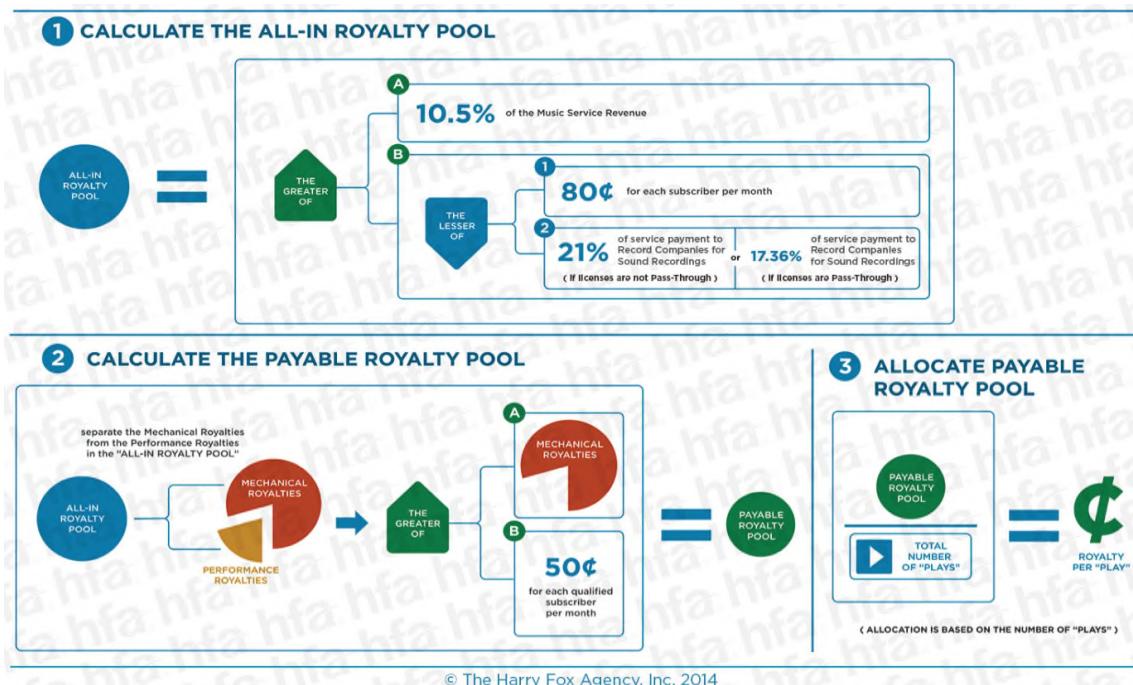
1 CALCULATE THE ALL-IN ROYALTY POOL

ALL-IN ROYALTY POOL

=

THE GREATER OF

A

10.5% of the Music Service Revenue

B

THE LESSER OF

1

80¢ for each subscriber per month

2

21% of service payment to Record Companies for Sound Recordings
( If licenses are not Pass-Through )

or

17.36% of service payment to Record Companies for Sound Recordings
( If licenses are Pass-Through )

2 CALCULATE THE PAYABLE ROYALTY POOL

separate the Mechanical Royalties from the Performance Royalties in the "ALL-IN ROYALTY POOL"

ALL-IN ROYALTY POOL

MECHANICAL ROYALTIES

PERFORMANCE ROYALTIES

THE GREATER OF

A

MECHANICAL ROYALTIES

B

50¢ for each qualified subscriber per month

=

PAYABLE ROYALTY POOL

3 ALLOCATE PAYABLE ROYALTY POOL

PAYABLE ROYALTY POOL

TOTAL NUMBER OF "PLAYS"

=

¢

ROYALTY PER "PLAY"

( ALLOCATION IS BASED ON THE NUMBER OF "PLAYS" )

hfa

© The Harry Fox Agency, Inc. 2014